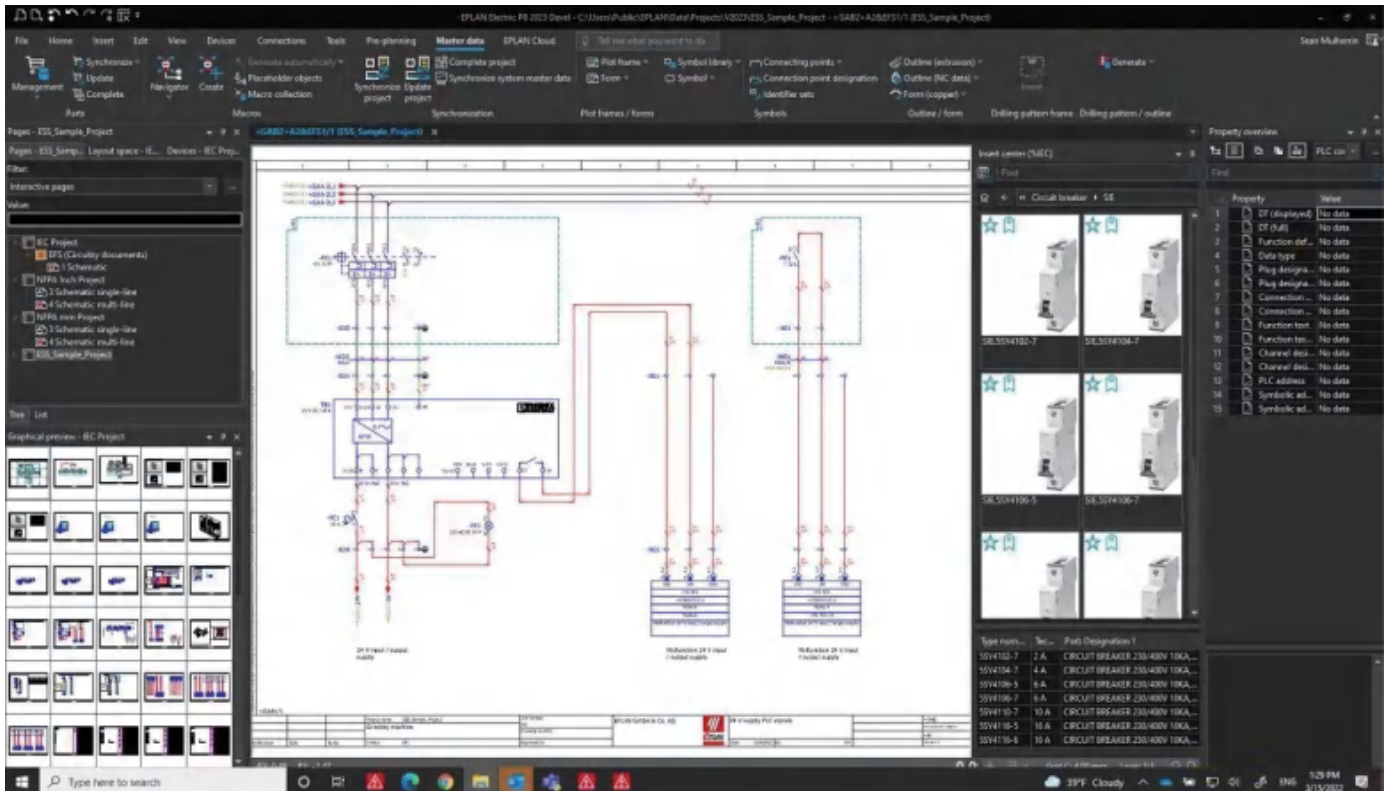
EPLAN Electric P8 2023 Devel - C:\Users\Public\EPLAN\Data\Projects\V2023\ESS_Sample_Project - =GAB2+A2&EFS1/1 (ESS_Sample_Project)

File Home Insert Edit View Devices Connections Tools Pre-planning Master data EPLAN Cloud Tell me what you want to do

Sean Mulherrin

Management Synchronize Update Complete Parts Navigator Create Generate automatically Placeholder objects Macro collection Macros Synchronize project Update project Complete project Synchronize system master data Synchronization Plot frame Form Plot frames / forms Symbol library Symbol Connecting points Connection point designation Identifier sets Symbols Outline (extrusion) Outline (NC data) Form (copper) Outline / form Insert Drilling pattern frame Drilling pattern / outline Generate

Pages - ESS_Sample_Project

Pages - ESS_Samp... Layout space - IE... Devices - IEC Proj...

Filter:

Interactive pages

Value:

IEC Project
EFS (Circuitry documents)
1 Schematic
NFPA Inch Project
3 Schematic single-line
4 Schematic multi-line
NFPA mm Project
3 Schematic single-line
4 Schematic multi-line
ESS_Sample_Project

Tree List

Graphical preview - IEC Project

=GAB2+A2&EFS1/1 (ESS_Sample_Project)

Insert center (%IEC)

Find

Circuit breaker SIE

SIE.5SY4102-7 SIE.5SY4104-7
SIE.5SY4106-5 SIE.5SY4106-7

| Type num... | Tec... | Parts Designation 1 |
|---|---|---|
| 5SY4102-7 | 2 A | CIRCUIT BREAKER 230/400V 10KA,... |
| 5SY4104-7 | 4 A | CIRCUIT BREAKER 230/400V 10KA,... |
| 5SY4106-5 | 6 A | CIRCUIT BREAKER 230/400V 10KA,... |
| 5SY4106-7 | 6 A | CIRCUIT BREAKER 230/400V 10KA,... |
| 5SY4110-7 | 10 A | CIRCUIT BREAKER 230/400V 10KA,... |
| 5SY4116-5 | 16 A | CIRCUIT BREAKER 230/400V 10KA,... |
| 5SY4116-6 | 16 A | CIRCUIT BREAKER 230/400V 10KA,... |

Property overview

PLC co

Find

| | Property | Value |
|---|---|---|
| 1 | DT (displayed) | No data |
| 2 | DT (full) | No data |
| 3 | Function def... | No data |
| 4 | Data type | No data |
| 5 | Plug designa... | No data |
| 6 | Plug designa... | No data |
| 7 | Connection ... | No data |
| 8 | Connection ... | No data |
| 9 | Function text | No data |
| 10 | Function tex... | No data |
| 11 | Channel desi... | No data |
| 12 | Channel desi... | No data |
| 13 | PLC address | No data |
| 14 | Symbolic ad... | No data |
| 15 | Symbolic ad... | No data |

24 V input / output supply
Multifunction 24 V input / output supply
Multifunction 24 V input / output supply

Grinding machine
EPLAN GmbH & Co. KG
24 V supply PLC signals

Type here to search

39°F Cloudy ENG 1:29 PM 3/15/2022